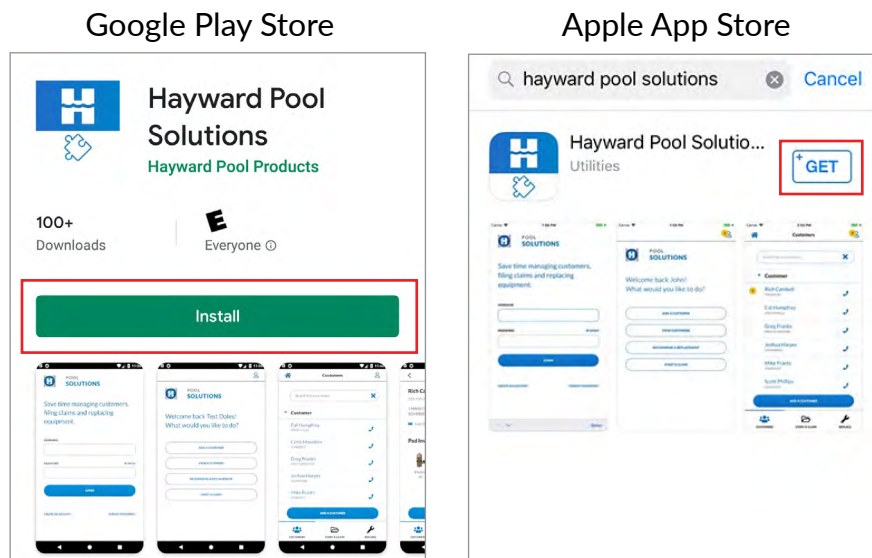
Google Play Store

Hayward Pool Solutions
Hayward Pool Products

100+
Downloads

E
Everyone ⓘ

Install

POOL SOLUTIONS
Save time managing customers, filing claims and replacing equipment.

POOL SOLUTIONS
Welcome back Test Doles! What would you like to do?

Customers
Customer

Apple App Store

hayward pool solutions
Cancel

Hayward Pool Solutio...
Utilities

GET

POOL SOLUTIONS
Save time managing customers, filing claims and replacing equipment.

POOL SOLUTIONS
Welcome back John! What would you like to do?

Customers
Customer
Rich Cantwell
Cal Humphrey
Greg Franks
Joshua Harper
Mike Franks
Scott Phillips